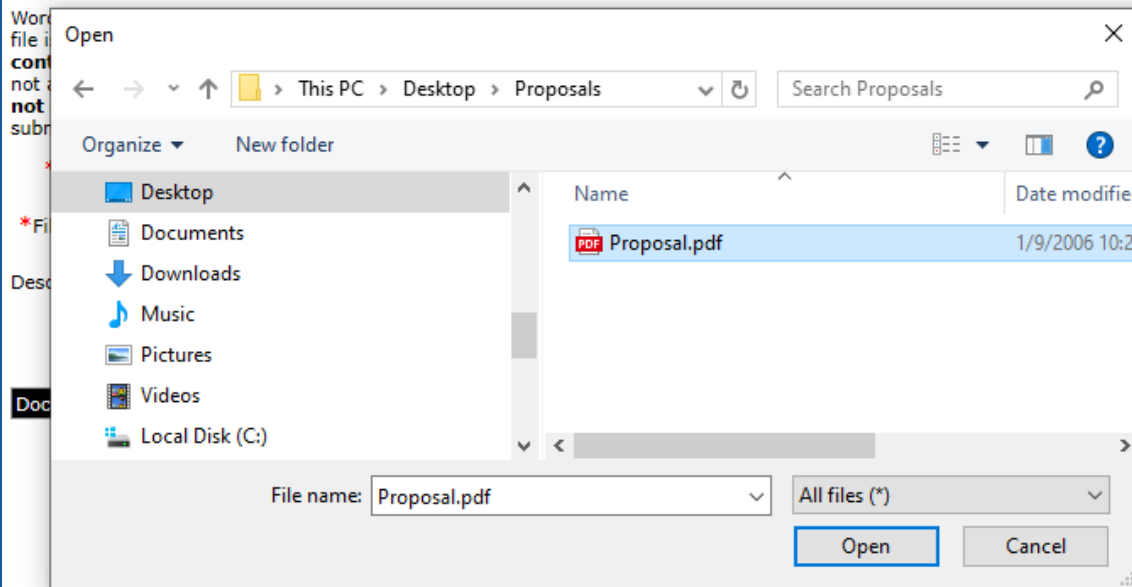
Word
file i
cont
not a
not
subm

*

*Fi

Desc

Doc

Open

This PC > Desktop > Proposals

Search Proposals

Organize ▾ New folder

Desktop
Documents
Downloads
Music
Pictures
Videos
Local Disk (C:)

Name
Date modifie

Proposal.pdf 1/9/2006 10:2

File name: Proposal.pdf

All files (*)

Open Cancel